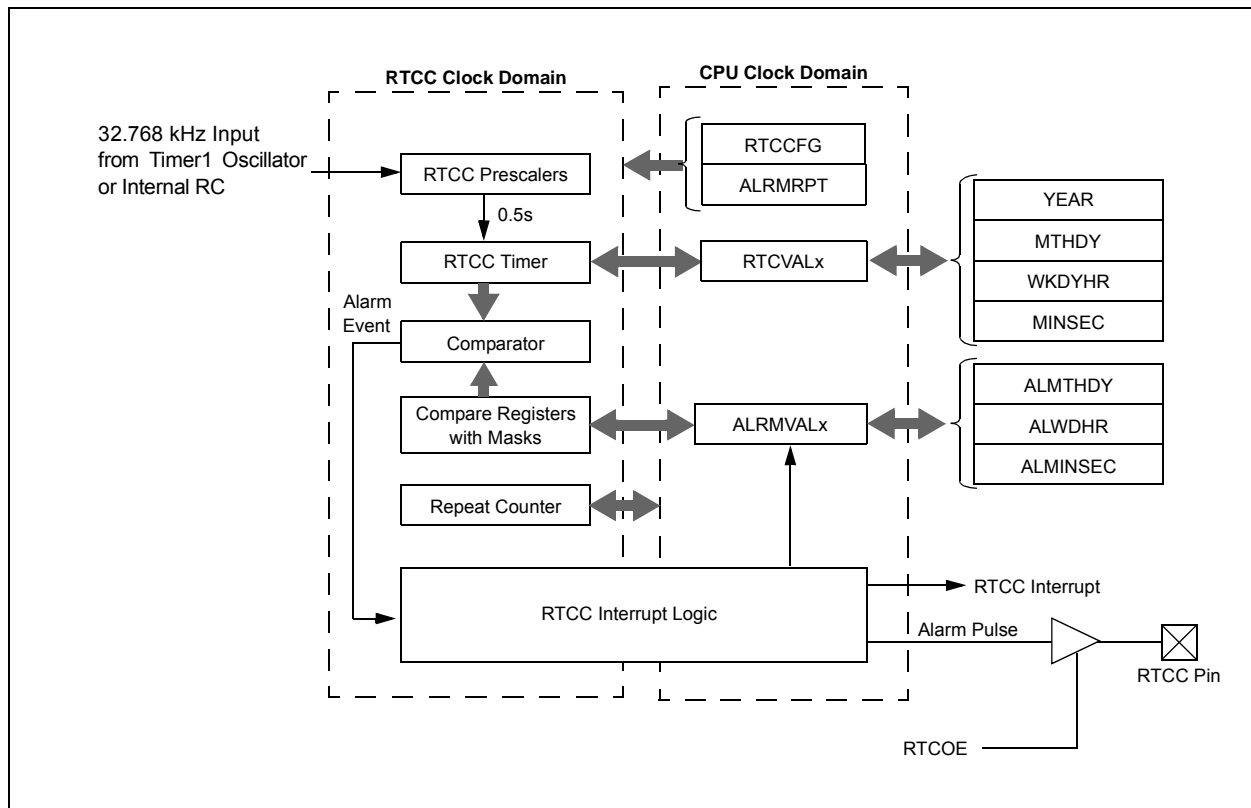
RTCC Clock Domain

CPU Clock Domain

32.768 kHz Input from Timer1 Oscillator or Internal RC

RTCC Prescalers

0.5s

RTCC Timer

Alarm Event

Comparator

Compare Registers with Masks

Repeat Counter

RTCCFG

ALRMRPT

RTCVALx

ALRMVALx

YEAR

MTHDY

WKDYHR

MINSEC

ALMTHDY

ALWDHR

ALMINSEC

RTCC Interrupt Logic

RTCC Interrupt

Alarm Pulse

RTCC Pin

RTCOE